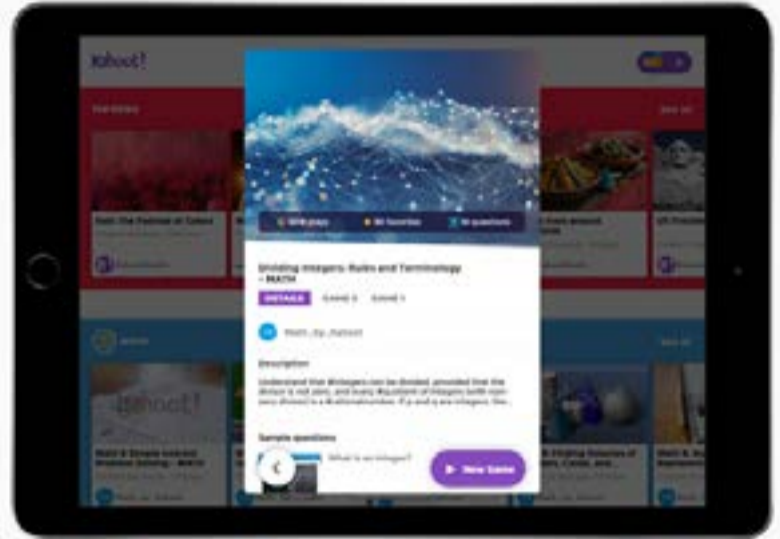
Kahoot!

Dividing Integers: Rules and Terminology - MATH

DETAILS

GAME 3

GAME 1

Math_by_Kahoot

Description

Understand that integers can be divided, provided that the divisor is not zero, and every quotient of integers (with non-zero divisor) is a rational number. If p and q are integers, then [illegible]

Sample questions

What is an integer?

New Game

Kahoot!

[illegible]